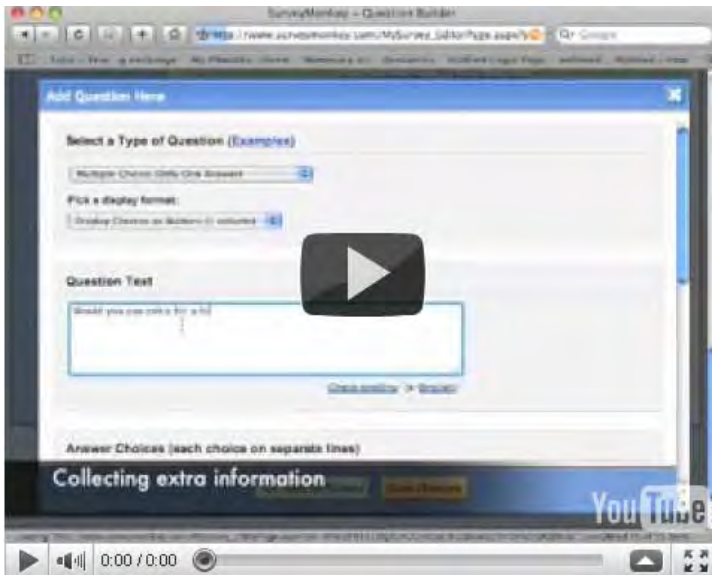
SurveyMonkey – Question Builder

https://www.surveymonkey.com/MySurvey_EditorPage.aspx?

Q- Google

Add Question Here

Select a Type of Question (Examples)

Multiple Choice (Only One Answer)

Pick a display format:

Display Choices as Buttons in columns

Question Text

Would you pay extra for a hd

Check spelling | Español

Answer Choices (each choice on separate lines)

Collecting extra information

YouTube

0:00 / 0:00